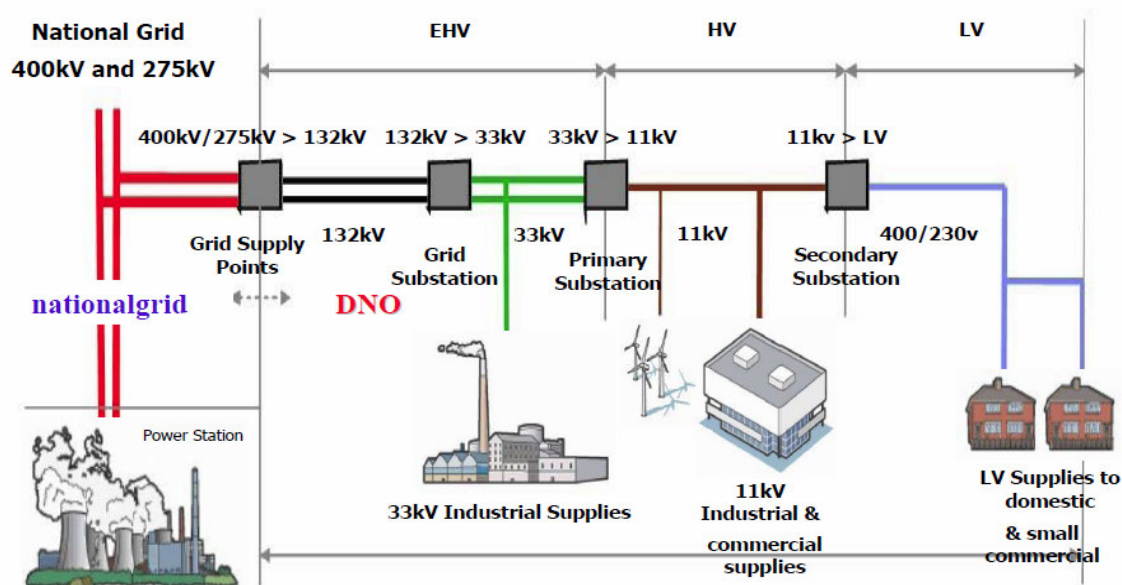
National Grid
400kV and 275kV

EHV

HV

LV

400kV/275kV > 132kV

132kV > 33kV

33kV > 11kV

11kv > LV

Grid Supply Points

132kV

Grid Substation

33kV

Primary Substation

11kV

Secondary Substation

400/230v

nationalgrid

DNO

Power Station

33kV Industrial Supplies

11kV Industrial & commercial supplies

LV Supplies to domestic & small commercial